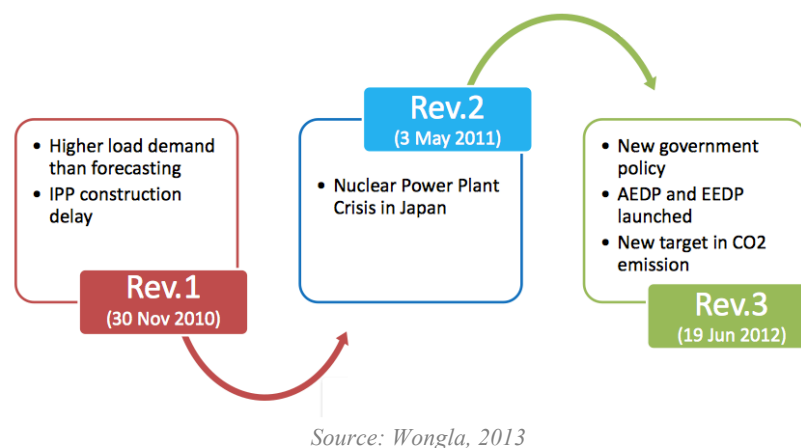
• Higher load demand than forecasting
• IPP construction delay

Rev.1
(30 Nov 2010)

Rev.2
(3 May 2011)

• Nuclear Power Plant Crisis in Japan

• New government policy
• AEDP and EEDP launched
• New target in CO2 emission

Rev.3
(19 Jun 2012)

Source: Wongla, 2013